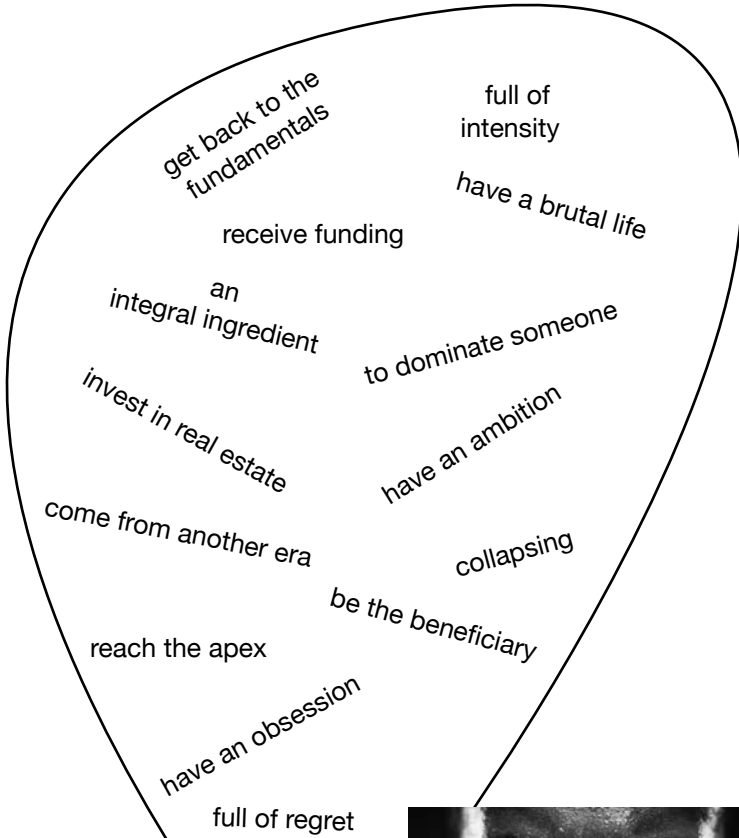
get back to the fundamentals

full of intensity

have a brutal life

receive funding

an integral ingredient

to dominate someone

invest in real estate

have an ambition

come from another era

collapsing

be the beneficiary

reach the apex

have an obsession

full of regret